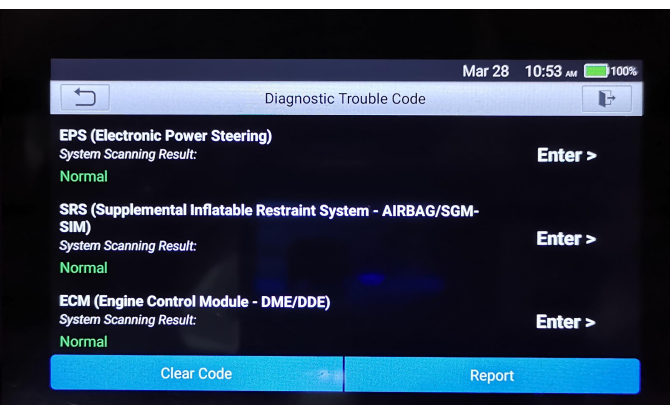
Mar 28 10:53 AM 100%

Diagnostic Trouble Code

EPS (Electronic Power Steering)
System Scanning Result:
Normal
Enter >

SRS (Supplemental Inflatable Restraint System - AIRBAG/SGM-SIM)
System Scanning Result:
Normal
Enter >

ECM (Engine Control Module - DME/DDE)
System Scanning Result:
Normal
Enter >

Clear Code
Report